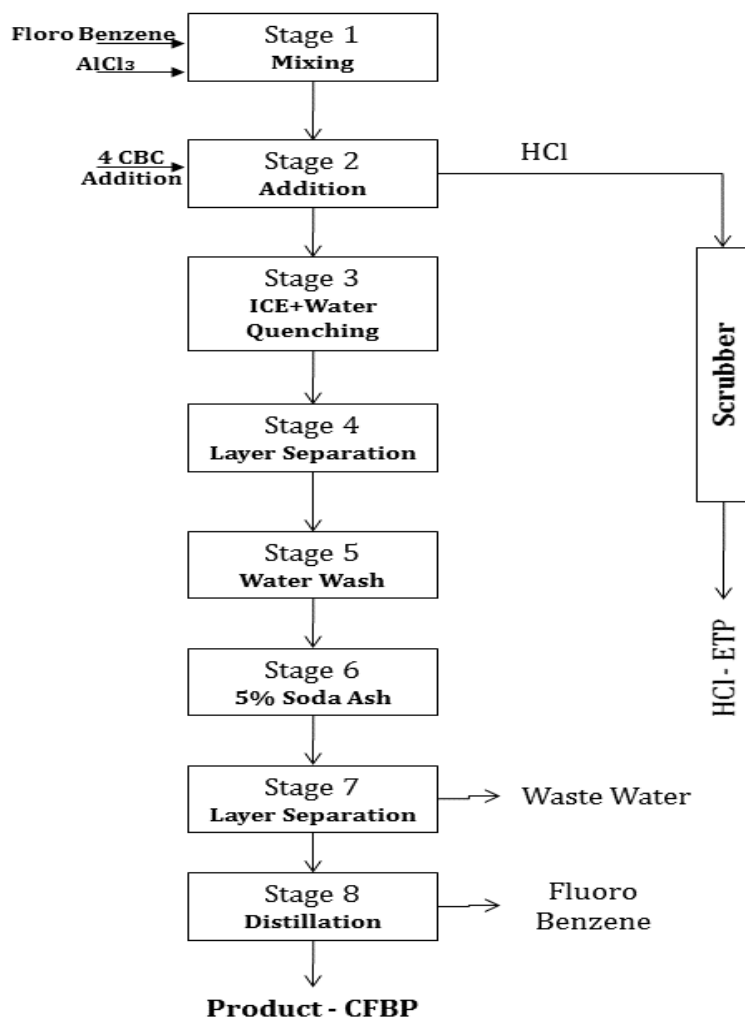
Floro Benzene
$AlCl_3$

Stage 1
Mixing

4 CBC
Addition

Stage 2
Addition

HCl

Scrubber

HCl - ETP

Stage 3
ICE+Water
Quenching

Stage 4
Layer Separation

Stage 5
Water Wash

Stage 6
5% Soda Ash

Stage 7
Layer Separation

Waste Water

Stage 8
Distillation

Fluoro
Benzene

Product - CFBP